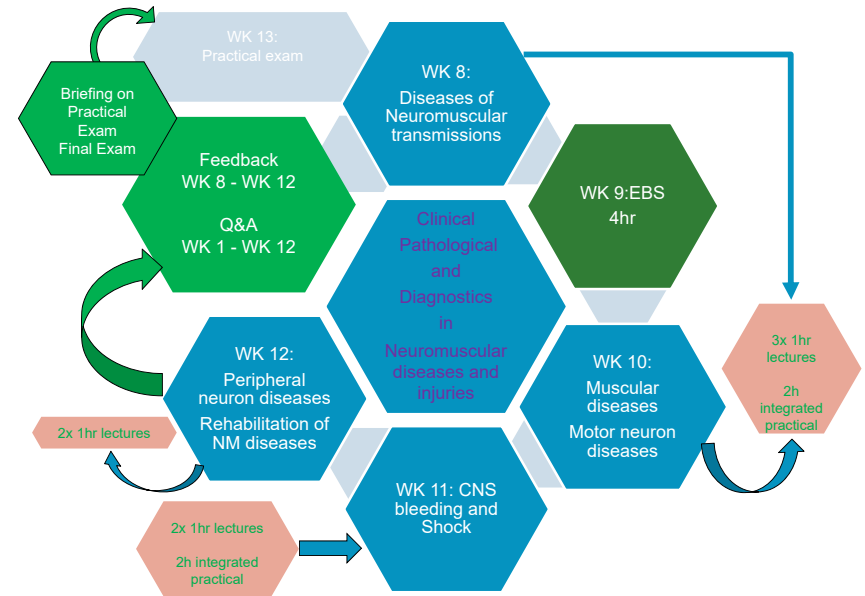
WK 13:
Practical exam

Briefing on Practical Exam
Final Exam

WK 8:
Diseases of Neuromuscular transmissions

Feedback
WK 8 - WK 12

Q&A
WK 1 - WK 12

Clinical Pathological and Diagnostics in Neuromuscular diseases and injuries

WK 9:EBS
4hr

3x 1hr lectures

2h integrated practical

WK 12:
Peripheral neuron diseases
Rehabilitation of NM diseases

2x 1hr lectures

WK 10:
Muscular diseases
Motor neuron diseases

WK 11: CNS bleeding and Shock

2x 1hr lectures

2h integrated practical